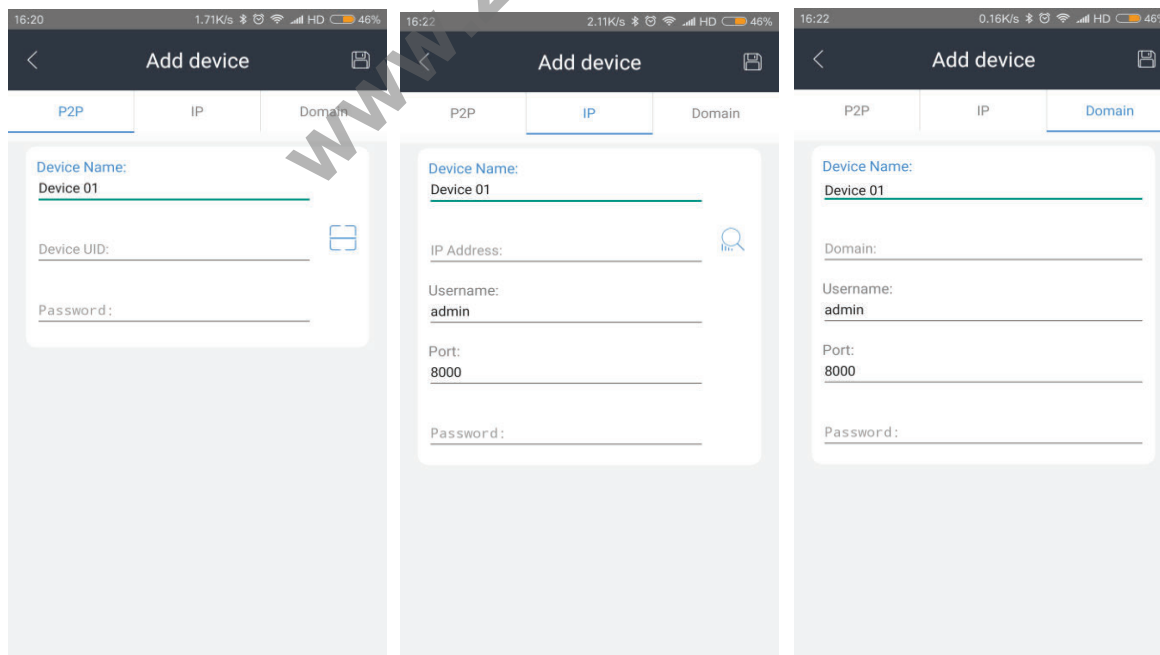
16:20 1.71K/s HD 46%

Add device

P2P IP Domain

Device Name:
Device 01

Device UID:

Password:

16:22 2.11K/s HD 46%

Add device

P2P IP Domain

Device Name:
Device 01

IP Address:

Username:
admin

Port:
8000

Password:

16:22 0.16K/s HD 46

Add device

P2P IP Domain

Device Name:
Device 01

Domain:

Username:
admin

Port:
8000

Password:

www.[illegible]